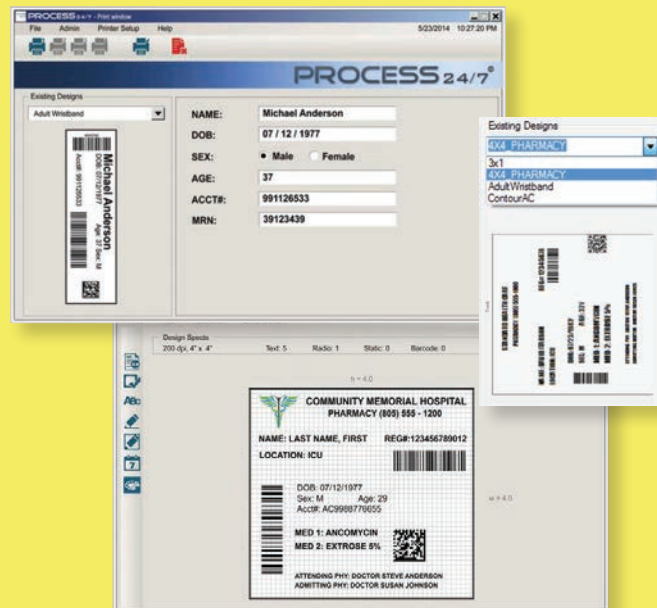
PROCESS 24/7 - Print window

File Admin Printer Setup Help

5/23/2014 10:27:20 PM

PROCESS 24/7®

Existing Designs

Adult Wristband

Michael Anderson
DOB: 07/12/1977 Age: 37 Sex: M
Acct#: 991126533

NAME: Michael Anderson

DOB: 07 / 12 / 1977

SEX: Male Female

AGE: 37

ACCT#: 991126533

MRN: 39123439

Existing Designs

4X4_PHARMACY

3x1

4X4_PHARMACY

AdultWristband

ContourAC

Design Specs

200 dpi, 4" x 4"

Text: 5

Radio: 1

Static: 0

Barcode: 0

h = 4.0

w = 4.0

COMMUNITY MEMORIAL HOSPITAL
PHARMACY (805) 555 - 1200

NAME: LAST NAME, FIRST REG#:123456789012

LOCATION: ICU

DOB: 07/12/1977
Sex: M Age: 29
Acct#: AC9988776655

MED 1: ANCOMYCIN

MED 2: EXTROSE 5%

ATTENDING PHY: DOCTOR STEVE ANDERSON
ADMITTING PHY: DOCTOR SUSAN JOHNSON